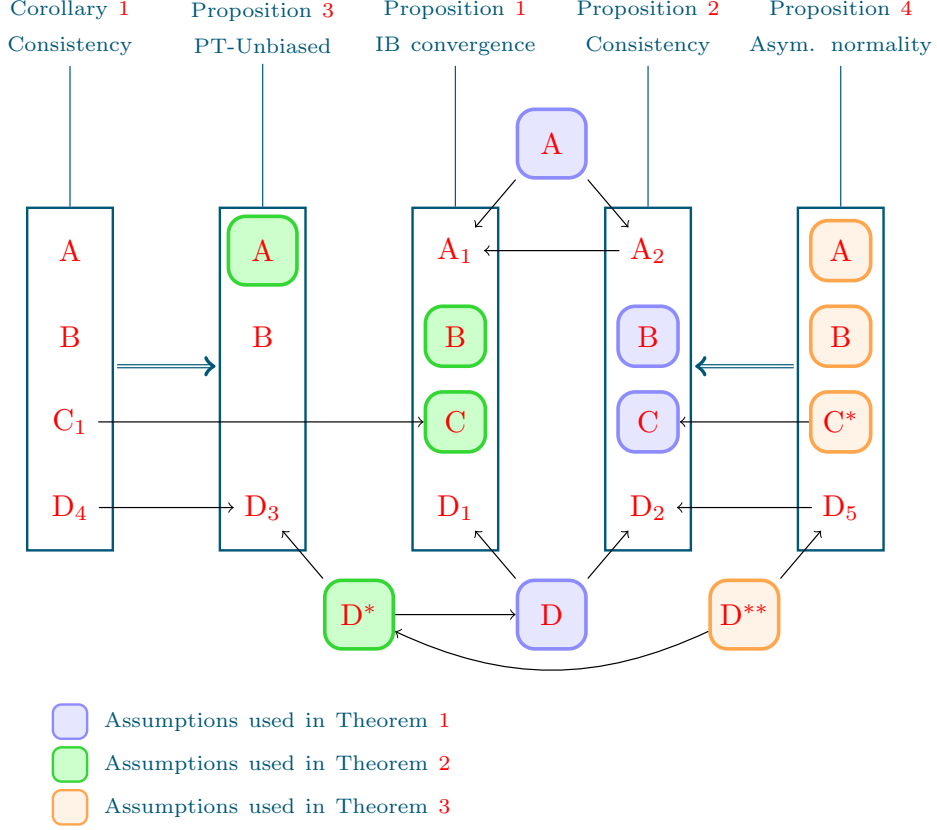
Corollary 1
Consistency

Proposition 3
PT-Unbiased

Proposition 1
IB convergence

Proposition 2
Consistency

Proposition 4
Asym. normality

A

A
B
$C_1$
$D_4$

A
B
$D_3$

$A_1$
B
C
$D_1$

$A_2$
B
C
$D_2$

A
B
$C^*$
$D_5$

$D^*$

D

$D^{**}$

Assumptions used in Theorem 1
Assumptions used in Theorem 2
Assumptions used in Theorem 3